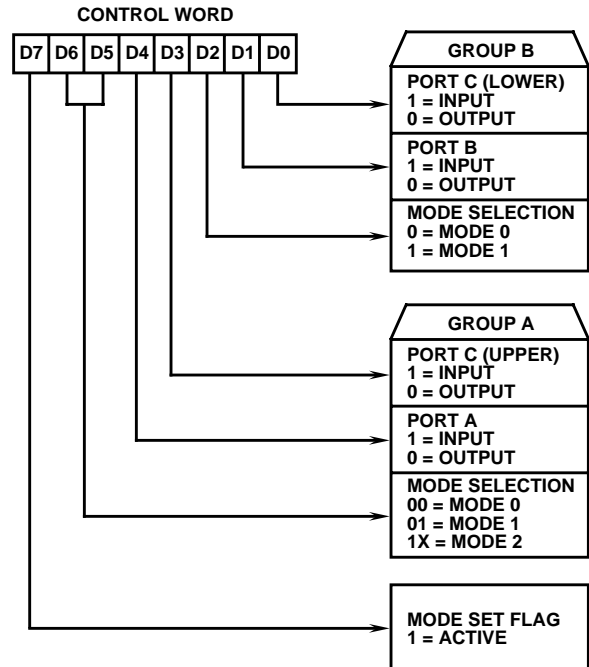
CONTROL WORD

| D7 | D6 | D5 | D4 | D3 | D2 | D1 | D0 |
|---|---|---|---|---|---|---|---|

GROUP B

PORT C (LOWER)
1 = INPUT
0 = OUTPUT

PORT B
1 = INPUT
0 = OUTPUT

MODE SELECTION
0 = MODE 0
1 = MODE 1

GROUP A

PORT C (UPPER)
1 = INPUT
0 = OUTPUT

PORT A
1 = INPUT
0 = OUTPUT

MODE SELECTION
00 = MODE 0
01 = MODE 1
1X = MODE 2

MODE SET FLAG
1 = ACTIVE